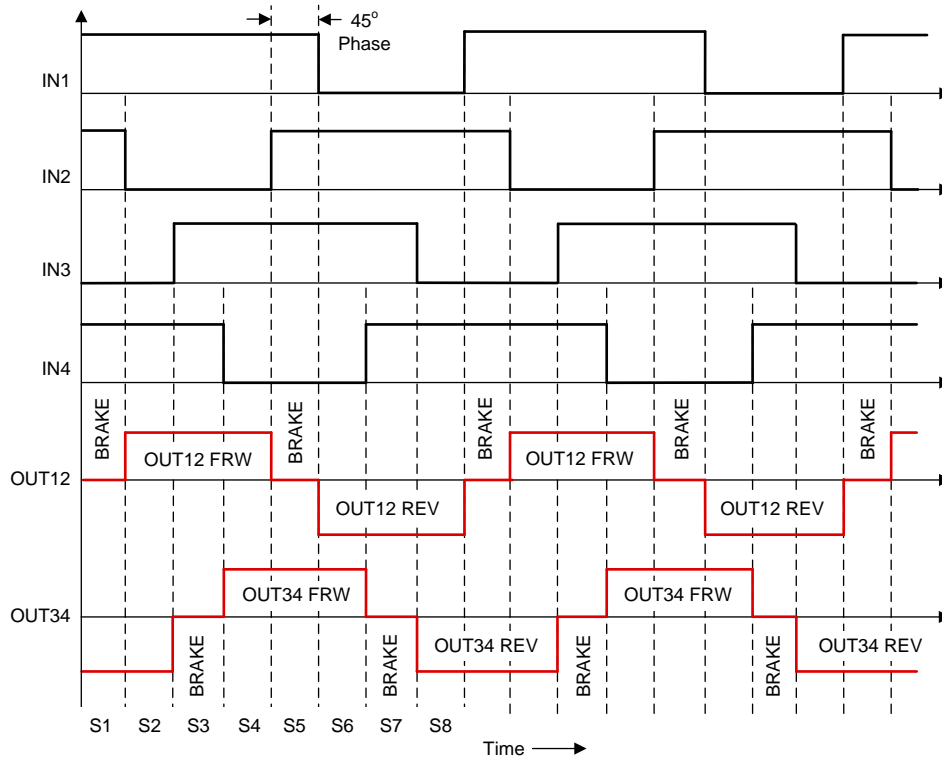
$45^o$
Phase

IN1

IN2

IN3

IN4

BRAKE
OUT12 FRW
BRAKE
BRAKE
OUT12 FRW
BRAKE
BRAKE

OUT12
OUT12 REV
OUT12 REV

OUT34 FRW
OUT34 FRW
OUT34
BRAKE
BRAKE
OUT34 REV
BRAKE
BRAKE
OUT34 REV

S1 S2 S3 S4 S5 S6 S7 S8

Time